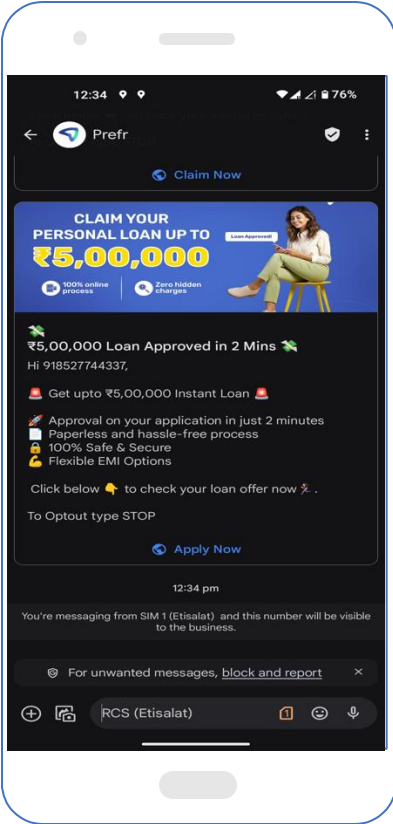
12:34 76%

Prefr

Claim Now

CLAIM YOUR PERSONAL LOAN UP TO ₹5,00,000

Loan Approved!

100% online process

Zero hidden charges

💸
₹5,00,000 Loan Approved in 2 Mins 💸
Hi 918527744337,

🚨 Get upto ₹5,00,000 Instant Loan 🚨

🚀 Approval on your application in just 2 minutes
📄 Paperless and hassle-free process
🔒 100% Safe & Secure
💪 Flexible EMI Options

Click below 👇 to check your loan offer now 🏃.

To Optout type STOP

Apply Now

12:34 pm

You're messaging from SIM 1 (Etisalat) and this number will be visible to the business.

For unwanted messages, block and report

RCS (Etisalat)

1